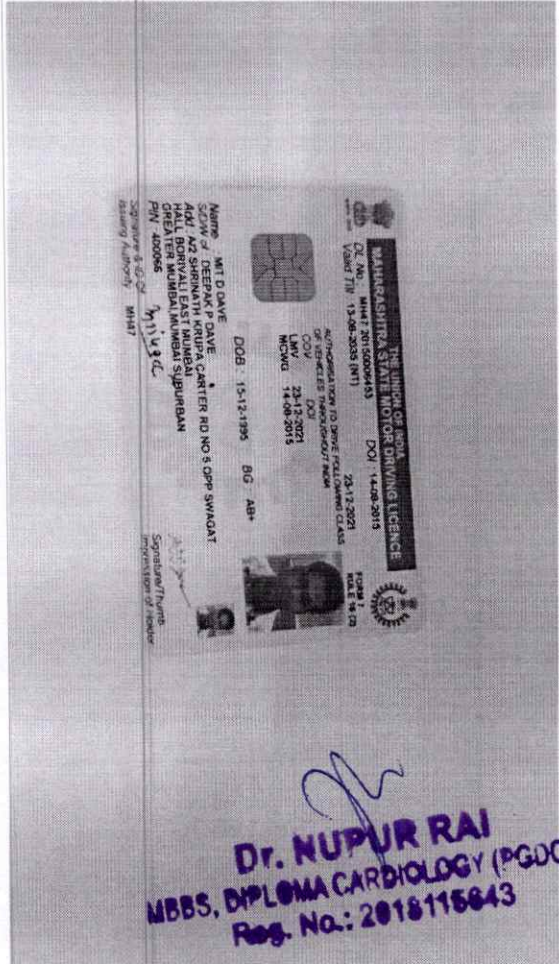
THE UNION OF INDIA
MAHARASHTRA STATE MOTOR DRIVING LICENCE

FORM 7
RULE 16 (2)

DL No. MH47 20150004453 DOI : 14-08-2015
Valid Till : 13-08-2035 (NT)

AUTHORISATION TO DRIVE FOLLOWING CLASS OF VEHICLES THROUGHOUT INDIA
COV DOI
LMV 23-12-2021
MCWG 14-08-2015

23-12-2021

DOB : 15-12-1995 BG : AB+

Name : MIT D DAVE
S/D/W of : DEEPAK P DAVE
Add : A2 SHRINATH KRUPA CARTER RD NO 5 OPP SWAGAT HALL BORIVALI EAST MUMBAI GREATER MUMBAI MUMBAI SUBURBAN
PIN : 400066

Signature/Thumb Impression of Holder

Signature & ID Of Issuing Authority : MH47

Dr. NUPUR RAI
MBBS, DIPLOMA CARDIOLOGY (PGDC
Reg. No.: 2018115843